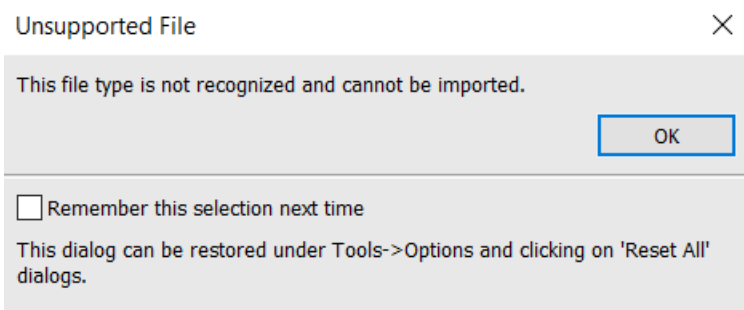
Unsupported File

This file type is not recognized and cannot be imported.

OK

Remember this selection next time

This dialog can be restored under Tools->Options and clicking on 'Reset All' dialogs.